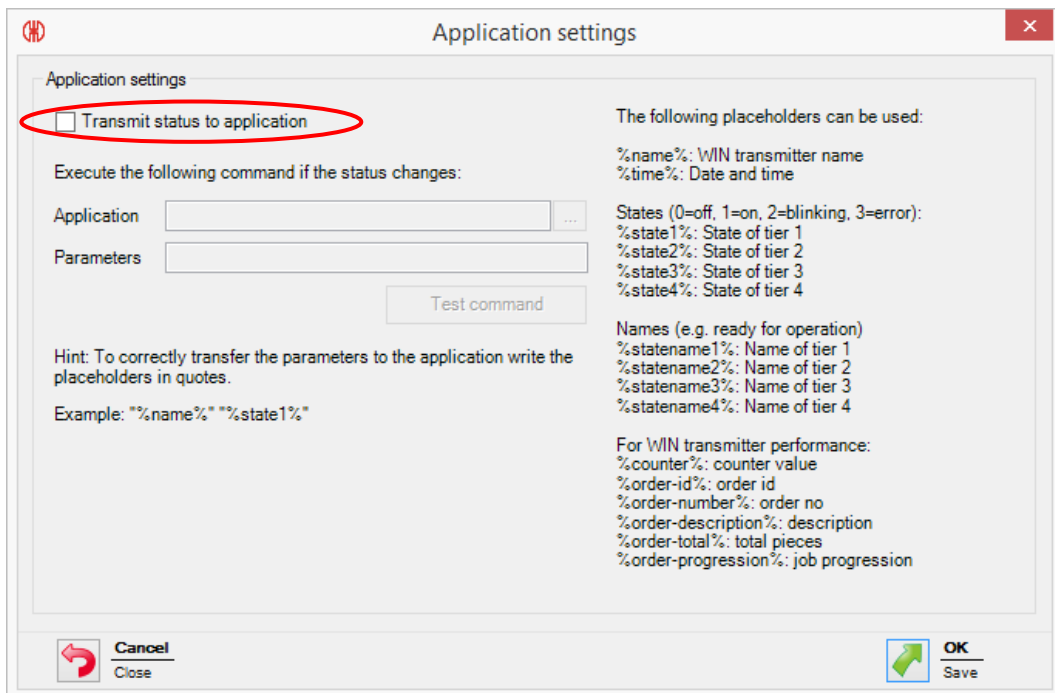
Application settings

Application settings

Transmit status to application

Execute the following command if the status changes:

Application ...

Parameters

Test command

Hint: To correctly transfer the parameters to the application write the placeholders in quotes.

Example: "%name%" "%state1%"

The following placeholders can be used:

%name%: WIN transmitter name
%time%: Date and time

States (0=off, 1=on, 2=blinking, 3=error):
%state1%: State of tier 1
%state2%: State of tier 2
%state3%: State of tier 3
%state4%: State of tier 4

Names (e.g. ready for operation)
%statename1%: Name of tier 1
%statename2%: Name of tier 2
%statename3%: Name of tier 3
%statename4%: Name of tier 4

For WIN transmitter performance:
%counter%: counter value
%order-id%: order id
%order-number%: order no
%order-description%: description
%order-total%: total pieces
%order-progression%: job progression

Cancel
Close

OK
Save